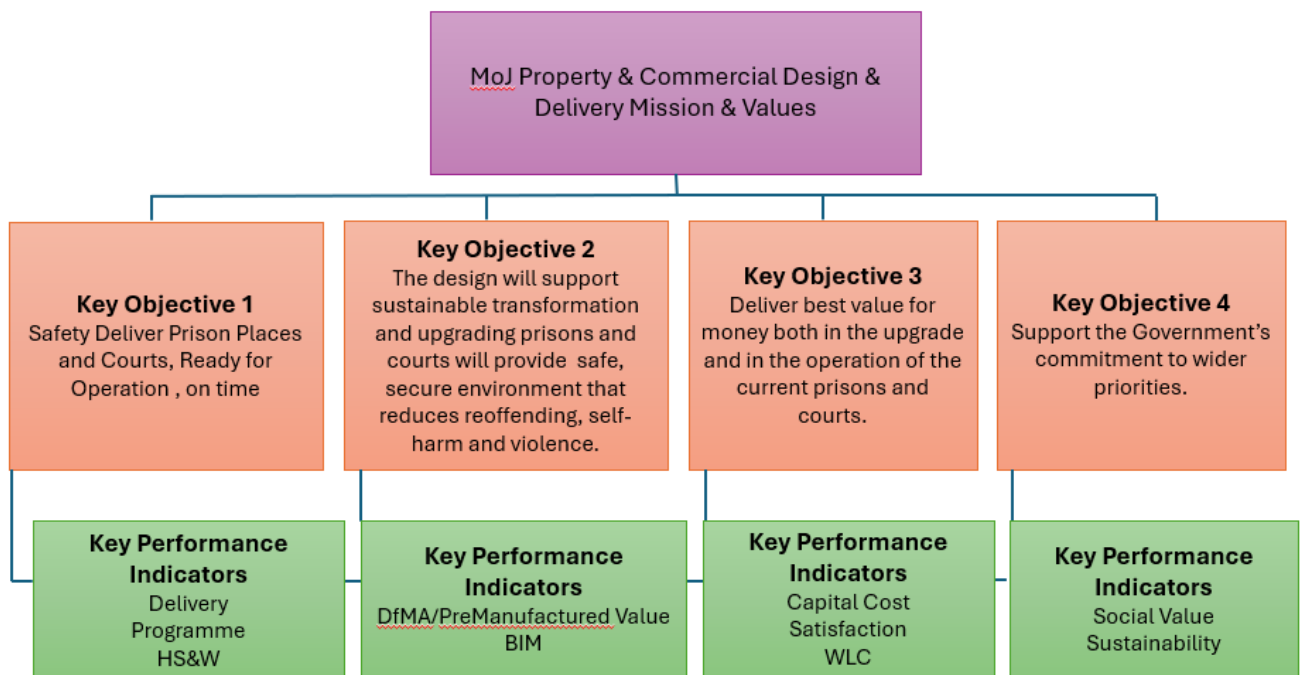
MoJ Property & Commercial Design & Delivery Mission & Values

Key Objective 1
Safety Deliver Prison Places and Courts, Ready for Operation , on time

Key Objective 2
The design will support sustainable transformation and upgrading prisons and courts will provide safe, secure environment that reduces reoffending, self-harm and violence.

Key Objective 3
Deliver best value for money both in the upgrade and in the operation of the current prisons and courts.

Key Objective 4
Support the Government's commitment to wider priorities.

Key Performance Indicators
Delivery
Programme
HS&W

Key Performance Indicators
DfMA/PreManufactured Value
BIM

Key Performance Indicators
Capital Cost
Satisfaction
WLC

Key Performance Indicators
Social Value
Sustainability